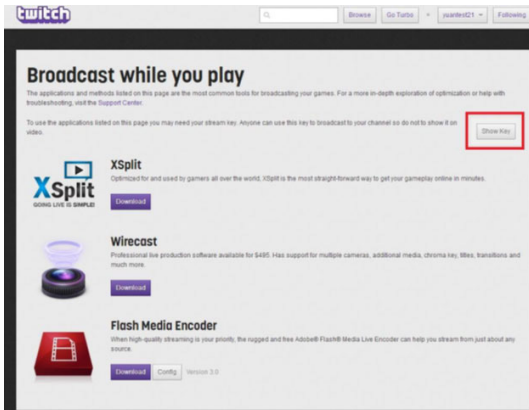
twitch

Browse Go Turbo juantest21

Broadcast while you play

The applications and methods listed on this page are the most common tools for broadcasting your games. For a more in-depth exploration of optimization or help with troubleshooting, visit the Support Center.

To use the applications listed on this page you may need your stream key. Anyone can use this key to broadcast to your channel so do not to show it on video.

Show Key

XSplit
GOING LIVE IS SIMPLE!

XSplit

Optimized for and used by gamers all over the world, XSplit is the most straight-forward way to get your gameplay online in minutes.

Download

Wirecast

Professional live production software available for $495. Has support for multiple cameras, additional media, chroma key, titles, transitions and much more.

Download

Flash Media Encoder

When high-quality streaming is your priority, the rugged and free Adobe® Flash® Media Live Encoder can help you stream from just about any source.

Download Config Version 3.0